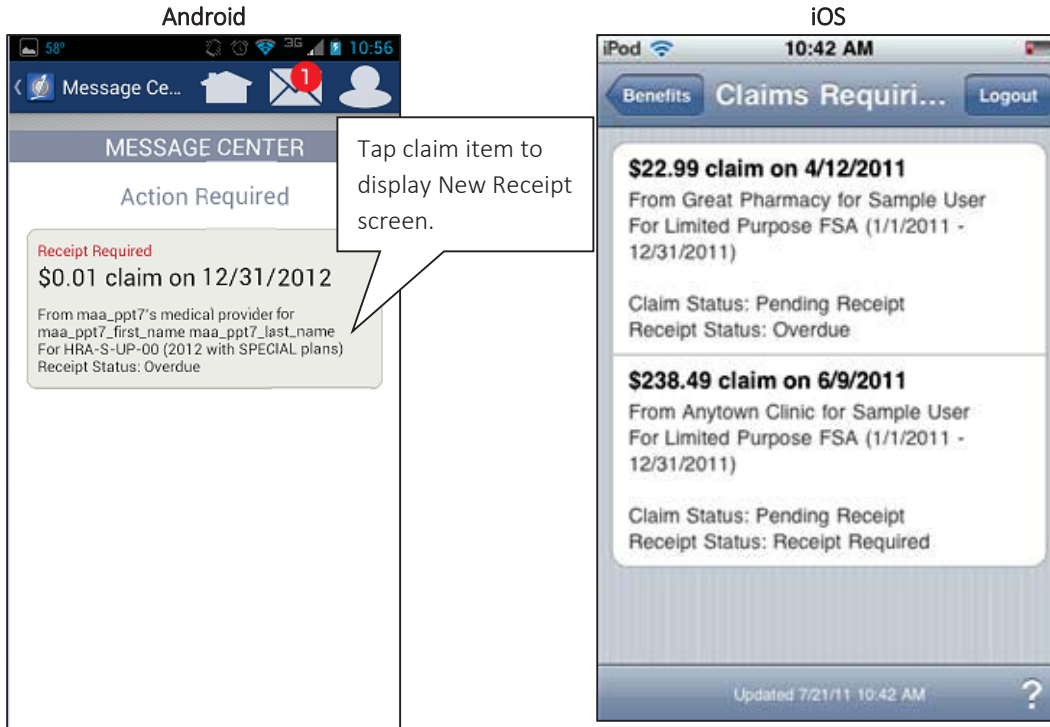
Android

58° 3G 10:56

Message Ce... 1

MESSAGE CENTER

Action Required

Receipt Required
$0.01 claim on 12/31/2012

From maa_ppt7's medical provider for maa_ppt7_first_name maa_ppt7_last_name For HRA-S-UP-00 (2012 with SPECIAL plans) Receipt Status: Overdue

Tap claim item to display New Receipt screen.

iOS

iPod 10:42 AM

Benefits Claims Requiri... Logout

$22.99 claim on 4/12/2011
From Great Pharmacy for Sample User For Limited Purpose FSA (1/1/2011 - 12/31/2011)

Claim Status: Pending Receipt
Receipt Status: Overdue

$238.49 claim on 6/9/2011
From Anytown Clinic for Sample User For Limited Purpose FSA (1/1/2011 - 12/31/2011)

Claim Status: Pending Receipt
Receipt Status: Receipt Required

Updated 7/21/11 10:42 AM ?